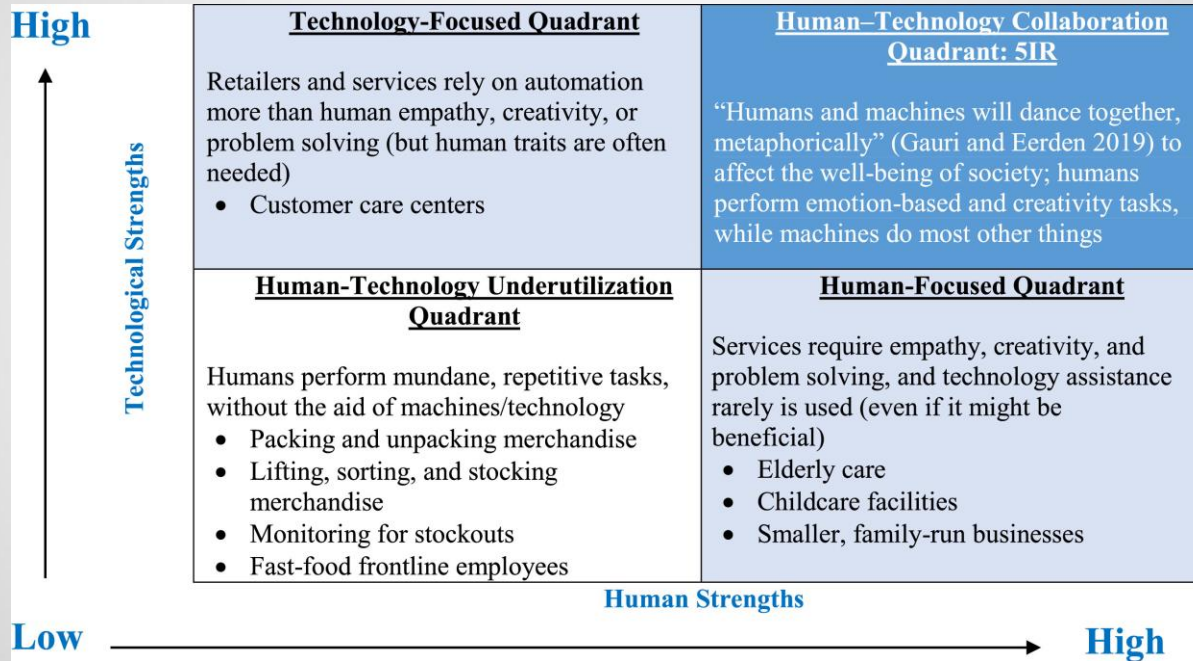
High

Technological Strengths

| Technology-Focused Quadrant | Human–Technology Collaboration Quadrant: 5IR |
|---|---|
| Retailers and services rely on automation more than human empathy, creativity, or problem solving (but human traits are often needed) • Customer care centers | "Humans and machines will dance together, metaphorically" (Gauri and Eerden 2019) to affect the well-being of society; humans perform emotion-based and creativity tasks, while machines do most other things |
| **Human-Technology Underutilization Quadrant** Humans perform mundane, repetitive tasks, without the aid of machines/technology • Packing and unpacking merchandise • Lifting, sorting, and stocking merchandise • Monitoring for stockouts • Fast-food frontline employees | **Human-Focused Quadrant** Services require empathy, creativity, and problem solving, and technology assistance rarely is used (even if it might be beneficial) • Elderly care • Childcare facilities • Smaller, family-run businesses |

Human Strengths

Low

High